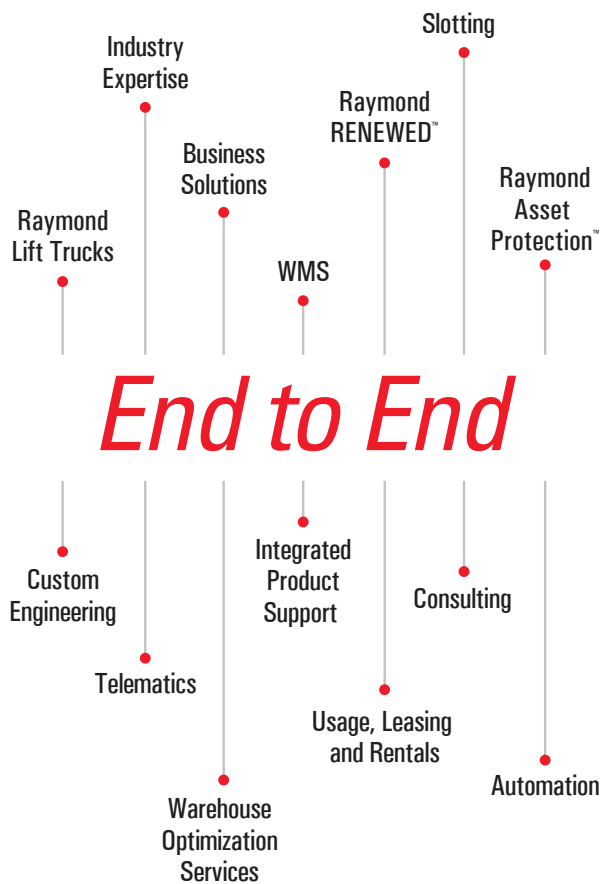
Slotting

Industry Expertise

Raymond RENEWED™

Business Solutions

Raymond Lift Trucks

Raymond Asset Protection™

WMS

End to End

Custom Engineering

Integrated Product Support

Consulting

Telematics

Usage, Leasing and Rentals

Automation

Warehouse Optimization Services